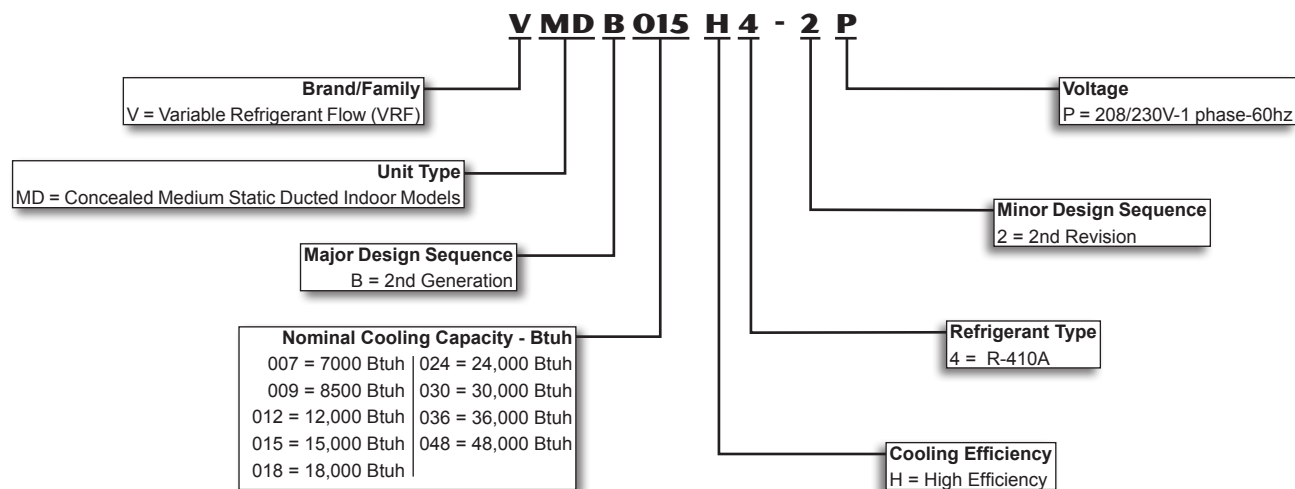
V MD B 015 H 4 - 2 P

Brand/Family
V = Variable Refrigerant Flow (VRF)

Unit Type
MD = Concealed Medium Static Ducted Indoor Models

Major Design Sequence
B = 2nd Generation

Nominal Cooling Capacity - Btuh

| | |
|---|---|
| 007 = 7000 Btuh | 024 = 24,000 Btuh |
| 009 = 8500 Btuh | 030 = 30,000 Btuh |
| 012 = 12,000 Btuh | 036 = 36,000 Btuh |
| 015 = 15,000 Btuh | 048 = 48,000 Btuh |
| 018 = 18,000 Btuh | |

Voltage
P = 208/230V-1 phase-60hz

Minor Design Sequence
2 = 2nd Revision

Refrigerant Type
4 = R-410A

Cooling Efficiency
H = High Efficiency